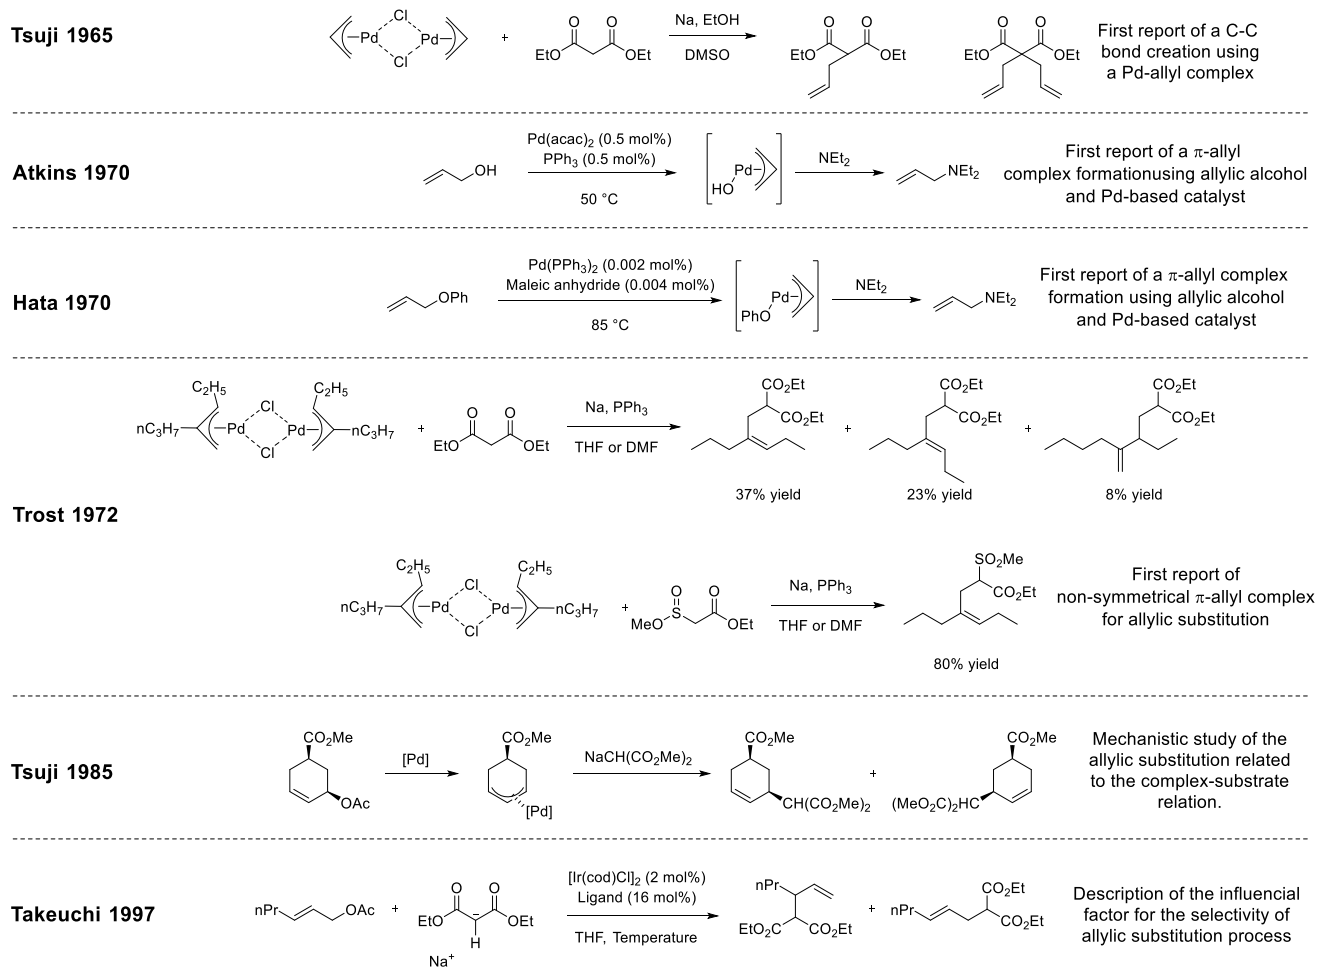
Tsuji 1965

Cl Pd Pd Cl + EtO O O OEt

Na, EtOH
DMSO

EtO O O OEt

EtO O O OEt

First report of a C-C bond creation using a Pd-allyl complex

Atkins 1970

OH

Pd(acac)$_2$ (0.5 mol%)
PPh$_3$ (0.5 mol%)
50 °C

HO Pd

NEt$_2$

NEt$_2$

First report of a π-allyl complex formationusing allylic alcohol and Pd-based catalyst

Hata 1970

OPh

Pd(PPh$_3$)$_2$ (0.002 mol%)
Maleic anhydride (0.004 mol%)
85 °C

PhO Pd

NEt$_2$

NEt$_2$

First report of a π-allyl complex formation using allylic alcohol and Pd-based catalyst

Trost 1972

$C_2H_5$ $nC_3H_7$ Pd Cl Cl Pd $C_2H_5$ $nC_3H_7$ + EtO O O OEt

Na, PPh$_3$
THF or DMF

$CO_2Et$ $CO_2Et$
37% yield
+
$CO_2Et$ $CO_2Et$
23% yield
+
$CO_2Et$ $CO_2Et$
8% yield

$C_2H_5$ $nC_3H_7$ Pd Cl Cl Pd $C_2H_5$ $nC_3H_7$ + MeO S O O OEt

Na, PPh$_3$
THF or DMF

$SO_2Me$ $CO_2Et$
80% yield

First report of non-symmetrical π-allyl complex for allylic substitution

Tsuji 1985

$CO_2Me$ OAc

[Pd]

$CO_2Me$ [Pd]

NaCH($CO_2Me$)$_2$

$CO_2Me$ CH($CO_2Me$)$_2$
+
$CO_2Me$ ($MeO_2C$)$_2$HC

Mechanistic study of the allylic substitution related to the complex-substrate relation.

Takeuchi 1997

nPr OAc + EtO O O OEt H Na$^+$

[Ir(cod)Cl]$_2$ (2 mol%)
Ligand (16 mol%)
THF, Temperature

nPr $EtO_2C$ $CO_2Et$
+
nPr $CO_2Et$ $CO_2Et$

Description of the influencial factor for the selectivity of allylic substitution process